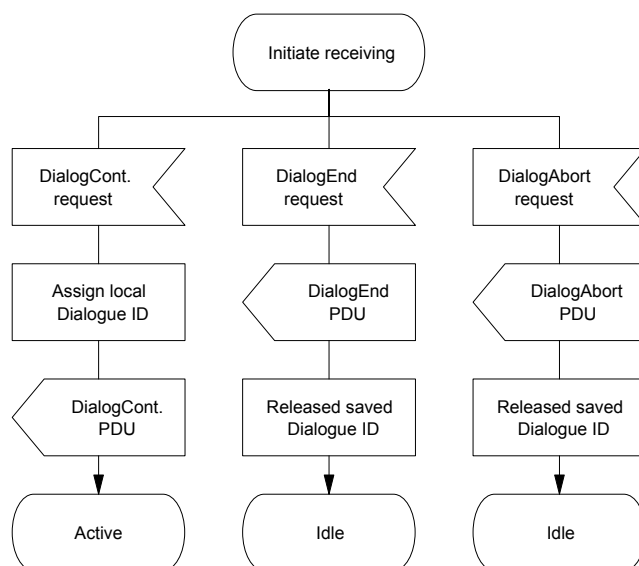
Initiate receiving

DialogCont. request

DialogEnd request

DialogAbort request

Assign local Dialogue ID

DialogEnd PDU

DialogAbort PDU

DialogCont. PDU

Released saved Dialogue ID

Released saved Dialogue ID

Active

Idle

Idle